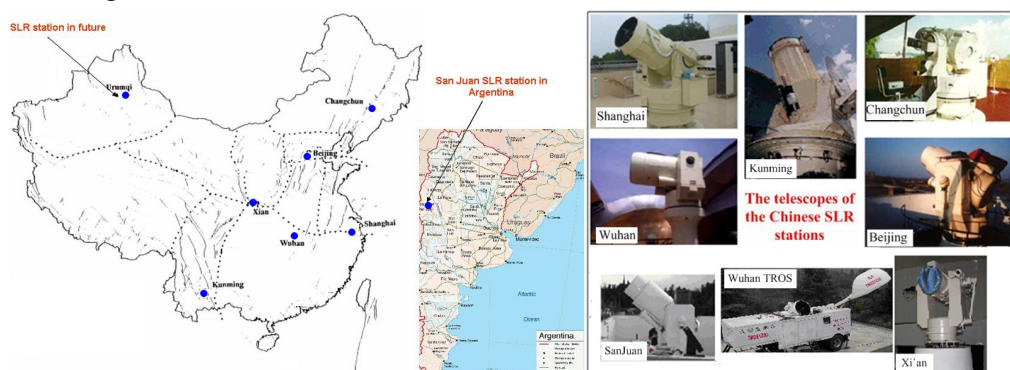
SLR station in future

Urumqi

Changchun

Beijing

Xian

Shanghai

Wuhan

Kunming

San Juan SLR station in Argentina

Brazil

Uruguay

Atlantic Ocean

Argentina

Shanghai

Kunming

Changchun

Wuhan

The telescopes of the Chinese SLR stations

Beijing

SanJuan

Wuhan TROS

Xi'an